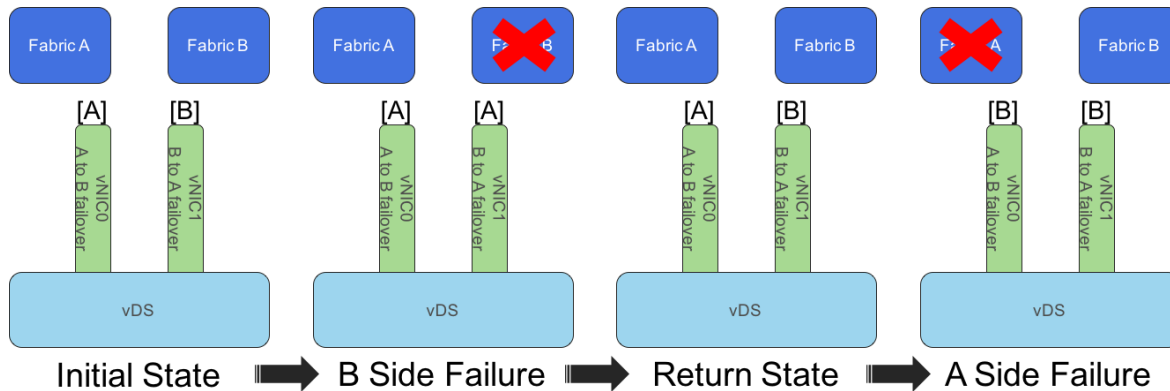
Fabric A

Fabric B

[A]

[B]

vNIC0
A to B failover

vNIC1
B to A failover

vDS

Initial State

Fabric A

Fab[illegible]B

[A]

[A]

vNIC0
A to B failover

vNIC1
B to A failover

vDS

B Side Failure

Fabric A

Fabric B

[A]

[B]

vNIC0
A to B failover

vNIC1
B to A failover

vDS

Return State

Fab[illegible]A

Fabric B

[B]

[B]

vNIC0
A to B failover

vNIC1
B to A failover

vDS

A Side Failure